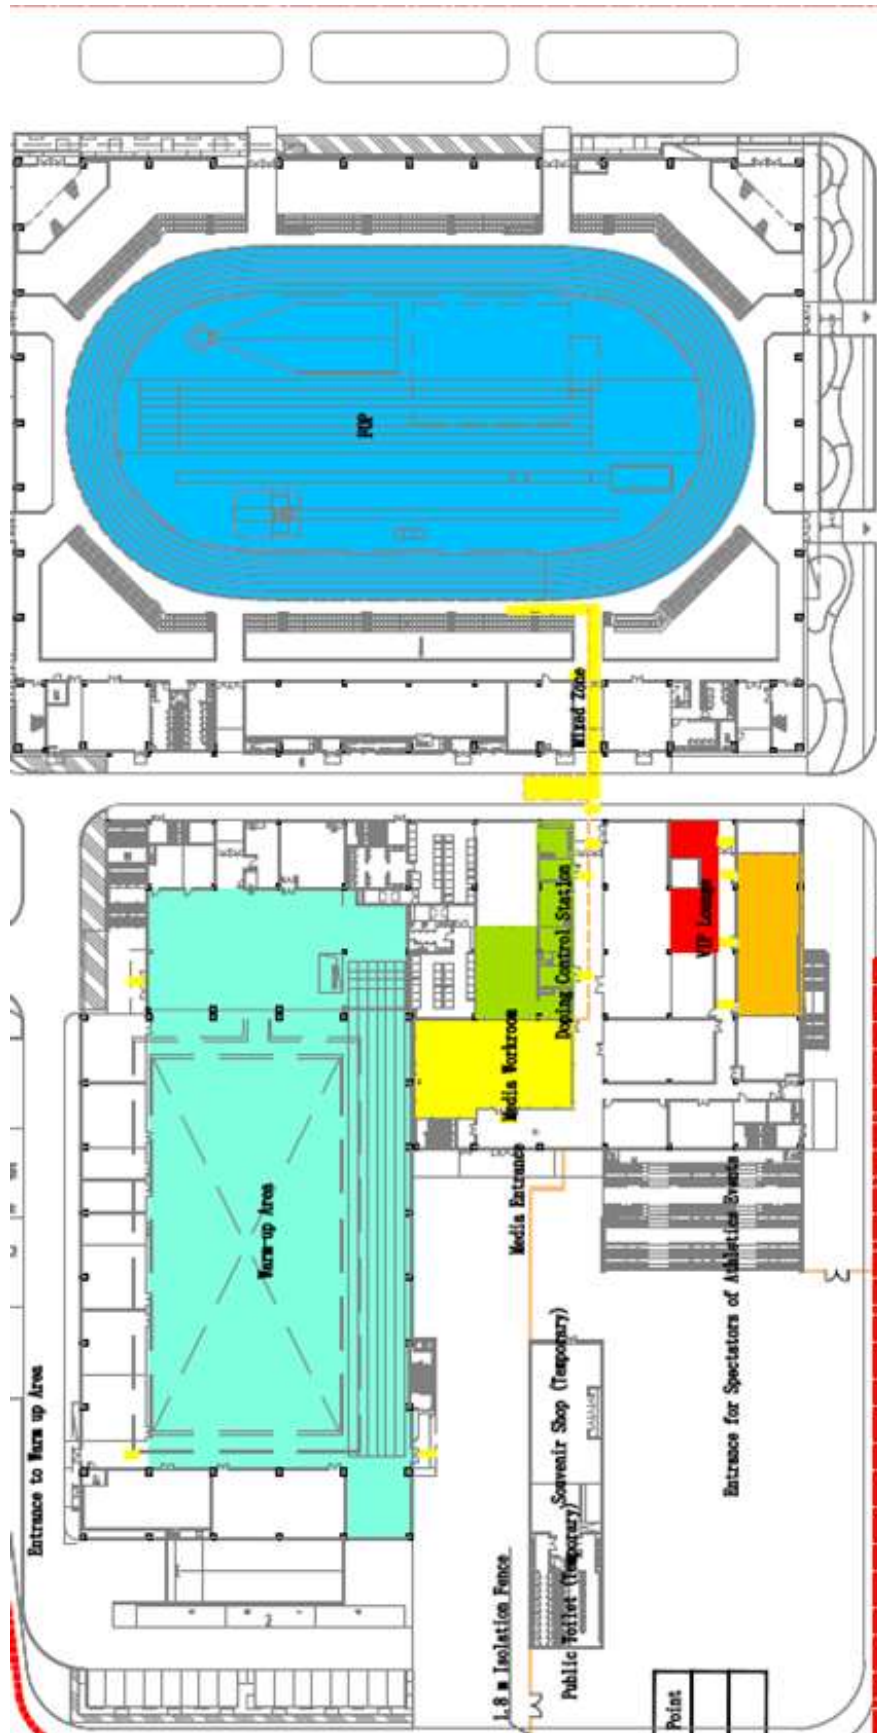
FOP

Mixed Zone

Doping Control Station

VIP Lounge

Media Workroom

Media Entrance

Warm-up Area

Entrance to Warm up Area

Souvenir Shop (Temporary)

Public Toilet (Temporary)

1.8 m Isolation Fence

Entrance for Spectators of Athletics Events

Point